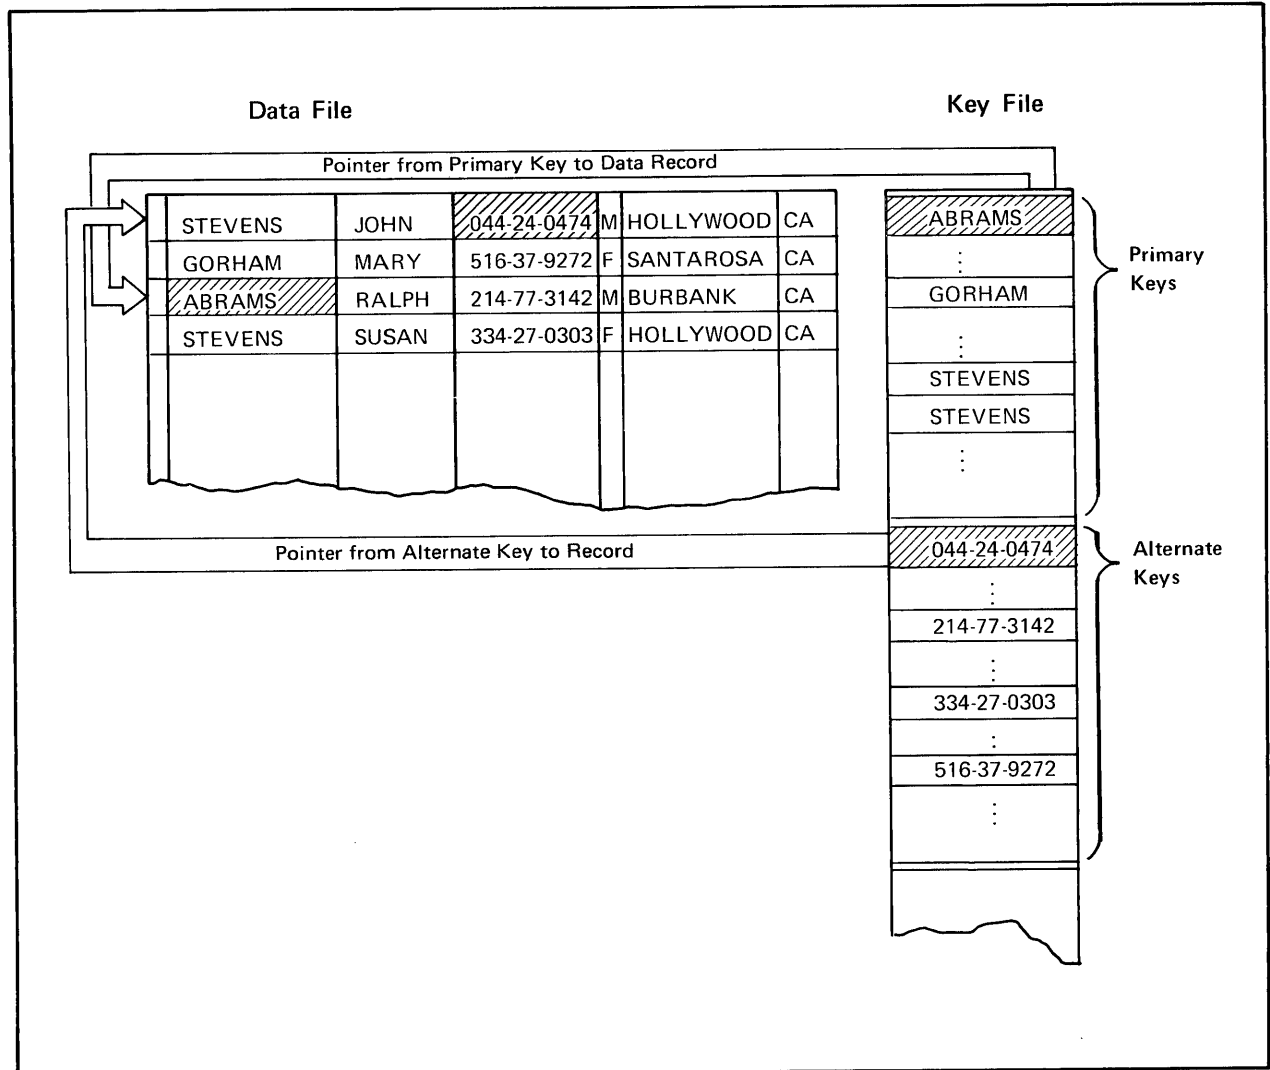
Data File

Key File

Pointer from Primary Key to Data Record

| STEVENS | JOHN | 044-24-0474 | M | HOLLYWOOD | CA |
|---|---|---|---|---|---|
| GORHAM | MARY | 516-37-9272 | F | SANTAROSA | CA |
| ABRAMS | RALPH | 214-77-3142 | M | BURBANK | CA |
| STEVENS | SUSAN | 334-27-0303 | F | HOLLYWOOD | CA |

ABRAMS
⋮
GORHAM
⋮
STEVENS
STEVENS
⋮

Primary Keys

Pointer from Alternate Key to Record

044-24-0474
⋮
214-77-3142
⋮
334-27-0303
⋮
516-37-9272
⋮

Alternate Keys